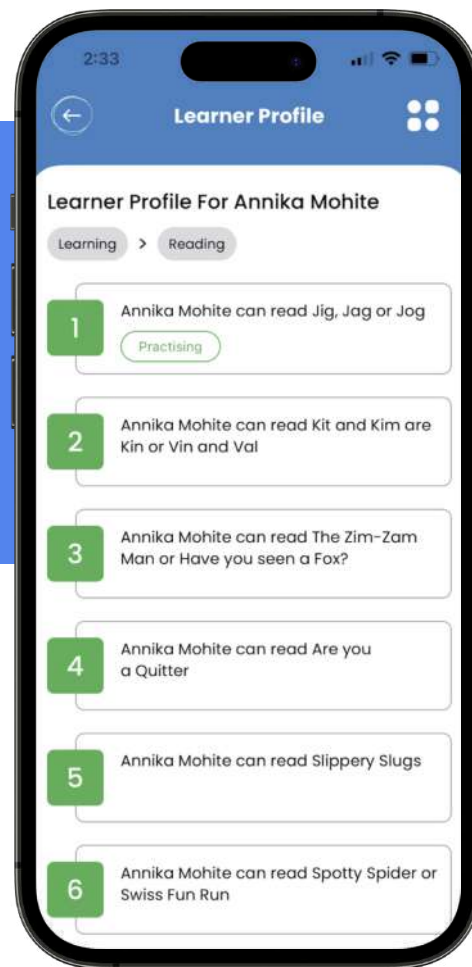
2:33

Learner Profile

Learner Profile For Annika Mohite

Learning > Reading

1 Annika Mohite can read Jig, Jag or Jog
Practising

2 Annika Mohite can read Kit and Kim are Kin or Vin and Val

3 Annika Mohite can read The Zim-Zam Man or Have you seen a Fox?

4 Annika Mohite can read Are you a Quitter

5 Annika Mohite can read Slippery Slugs

6 Annika Mohite can read Spotty Spider or Swiss Fun Run